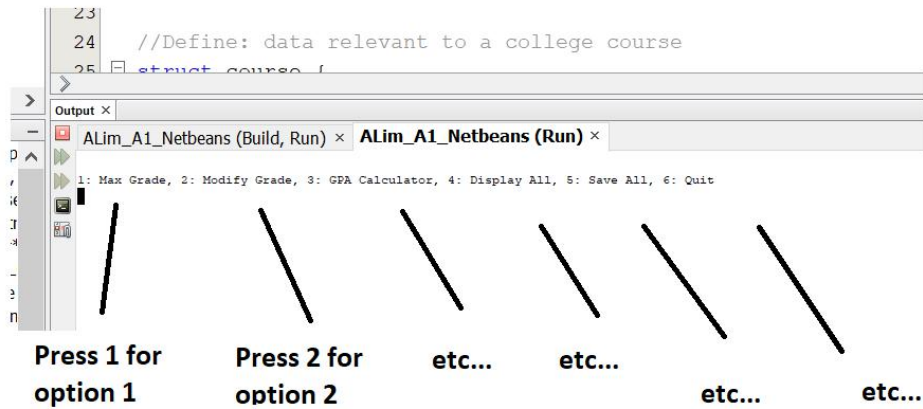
23
24 //Define: data relevant to a college course
25 struct course {

Output ×

ALim_A1_Netbeans (Build, Run) × ALim_A1_Netbeans (Run) ×

1: Max Grade, 2: Modify Grade, 3: GPA Calculator, 4: Display All, 5: Save All, 6: Quit

Press 1 for option 1

Press 2 for option 2

etc...

etc...

etc...

etc...